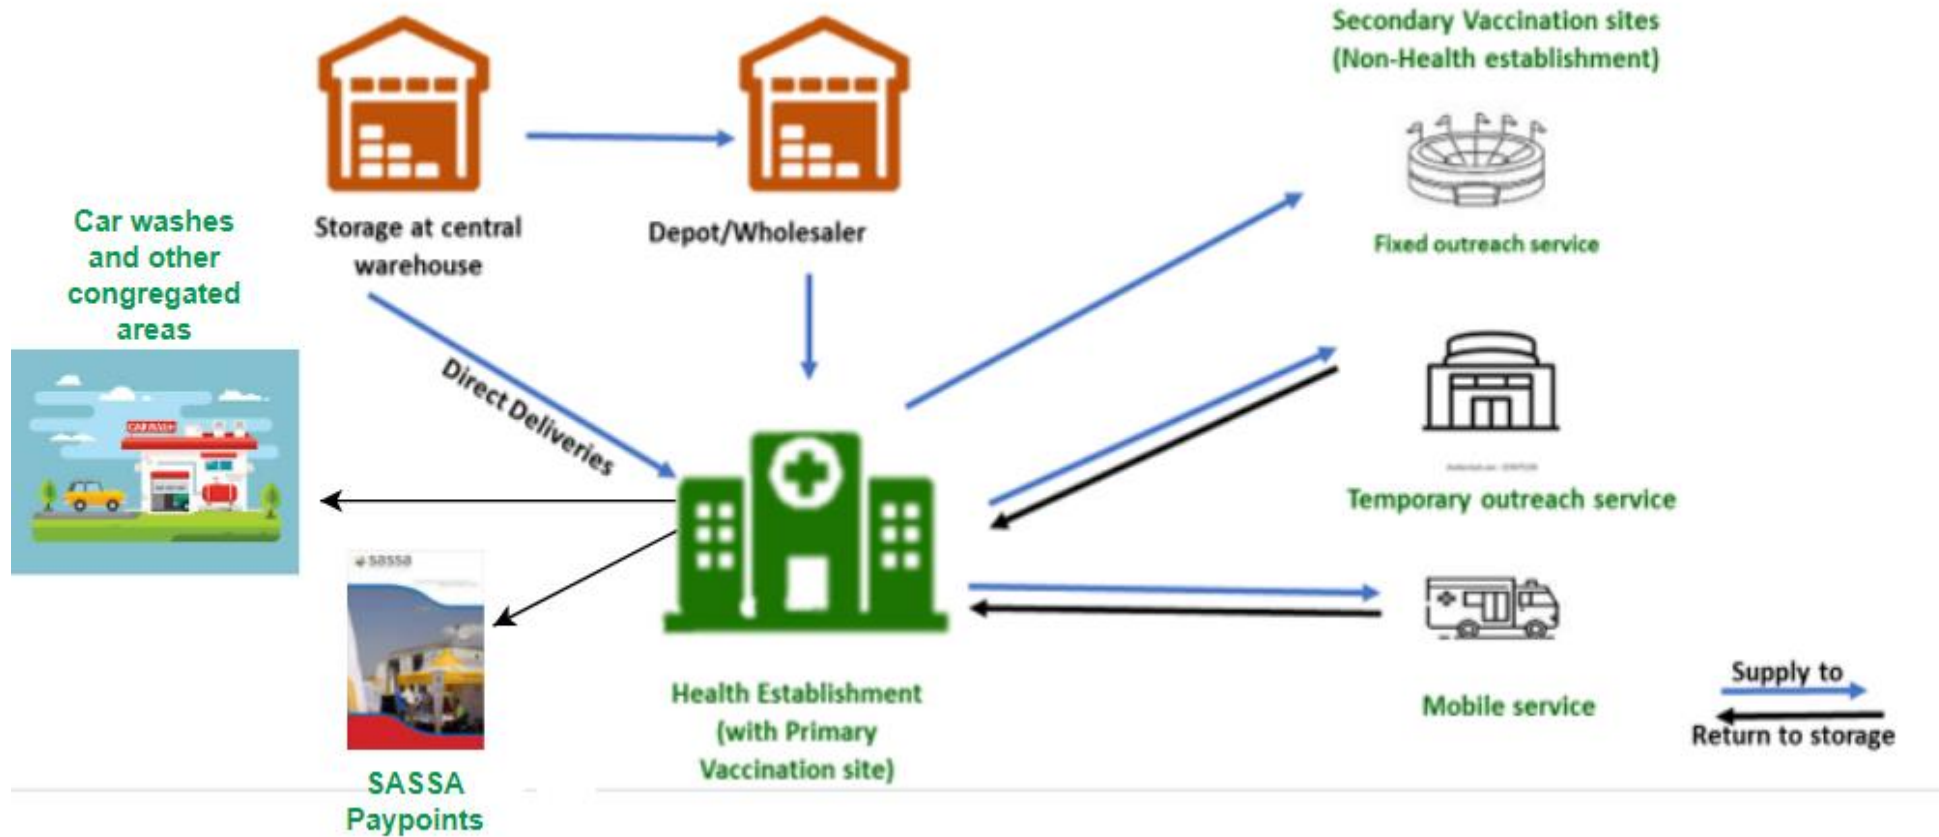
Secondary Vaccination sites
(Non-Health establishment)

Car washes and other congregated areas

Storage at central warehouse

Depot/Wholesaler

Fixed outreach service

Direct Deliveries

CAR WASH

Temporary outreach service

sassa

Health Establishment
(with Primary Vaccination site)

Mobile service

Supply to

Return to storage

SASSA Paypoints